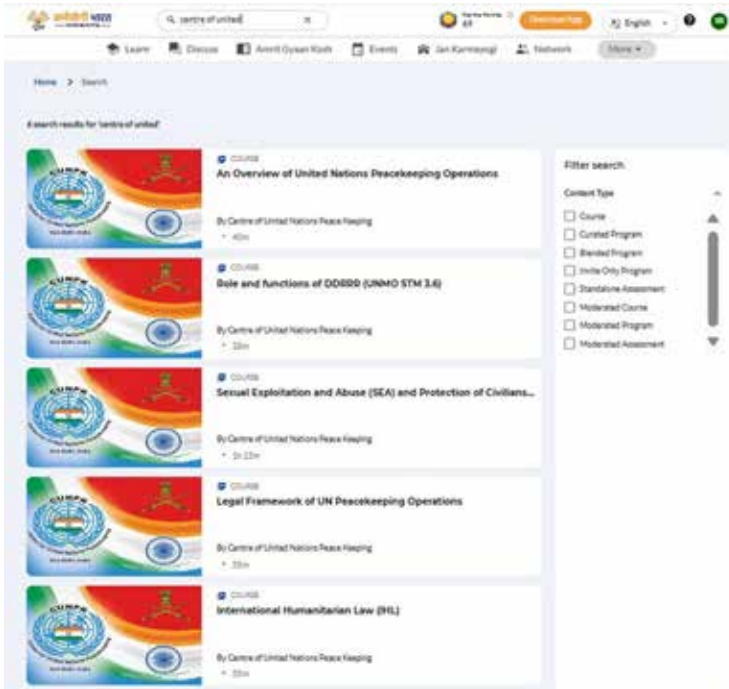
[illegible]

centre of united

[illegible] 65

Download App

English

Learn Discuss Amrit Gyaan Kosh Events Jan Karmayogi Network More

Home > Search

4 search results for 'centre of united'

CUNPK

COURSE
An Overview of United Nations Peacekeeping Operations
By Centre of United Nations Peace Keeping
40m

CUNPK

COURSE
Role and functions of DDRRR (UNMO STM 3.6)
By Centre of United Nations Peace Keeping
38m

CUNPK

COURSE
Sexual Exploitation and Abuse (SEA) and Protection of Civilians...
By Centre of United Nations Peace Keeping
1h 23m

CUNPK

COURSE
Legal Framework of UN Peacekeeping Operations
By Centre of United Nations Peace Keeping
35m

CUNPK

COURSE
International Humanitarian Law (IHL)
By Centre of United Nations Peace Keeping
35m

Filter search

Content Type

Course
Curated Program
Blended Program
Invite Only Program
Standalone Assessment
Moderated Course
Moderated Program
Moderated Assessment